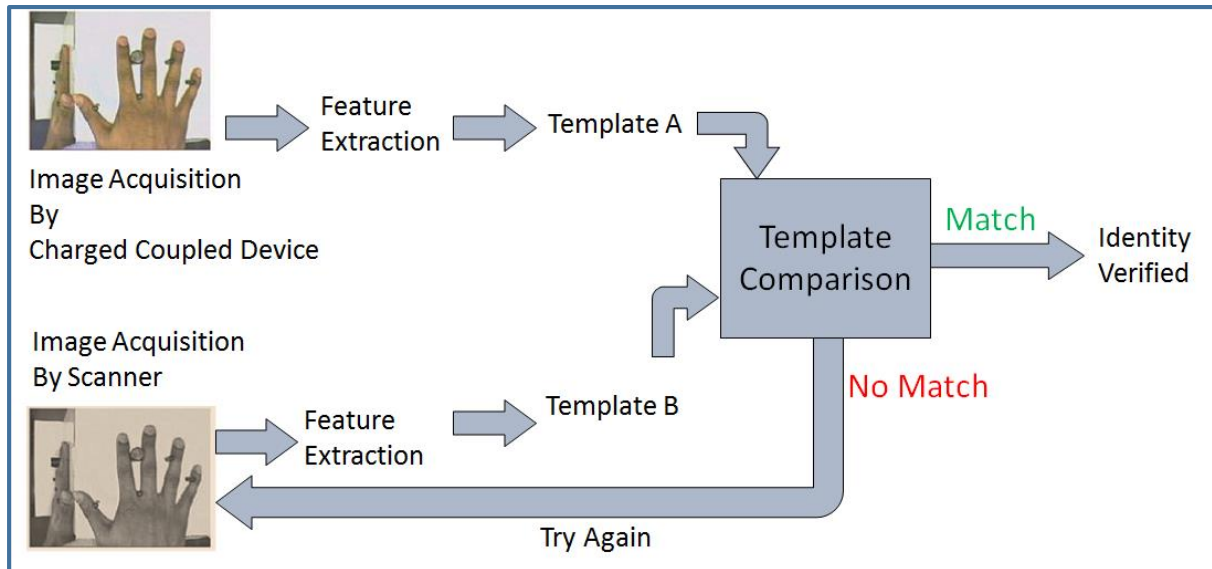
Feature Extraction

Template A

Image Acquisition By Charged Coupled Device

Template Comparison

Match

Identity Verified

Image Acquisition By Scanner

No Match

Feature Extraction

Template B

Try Again